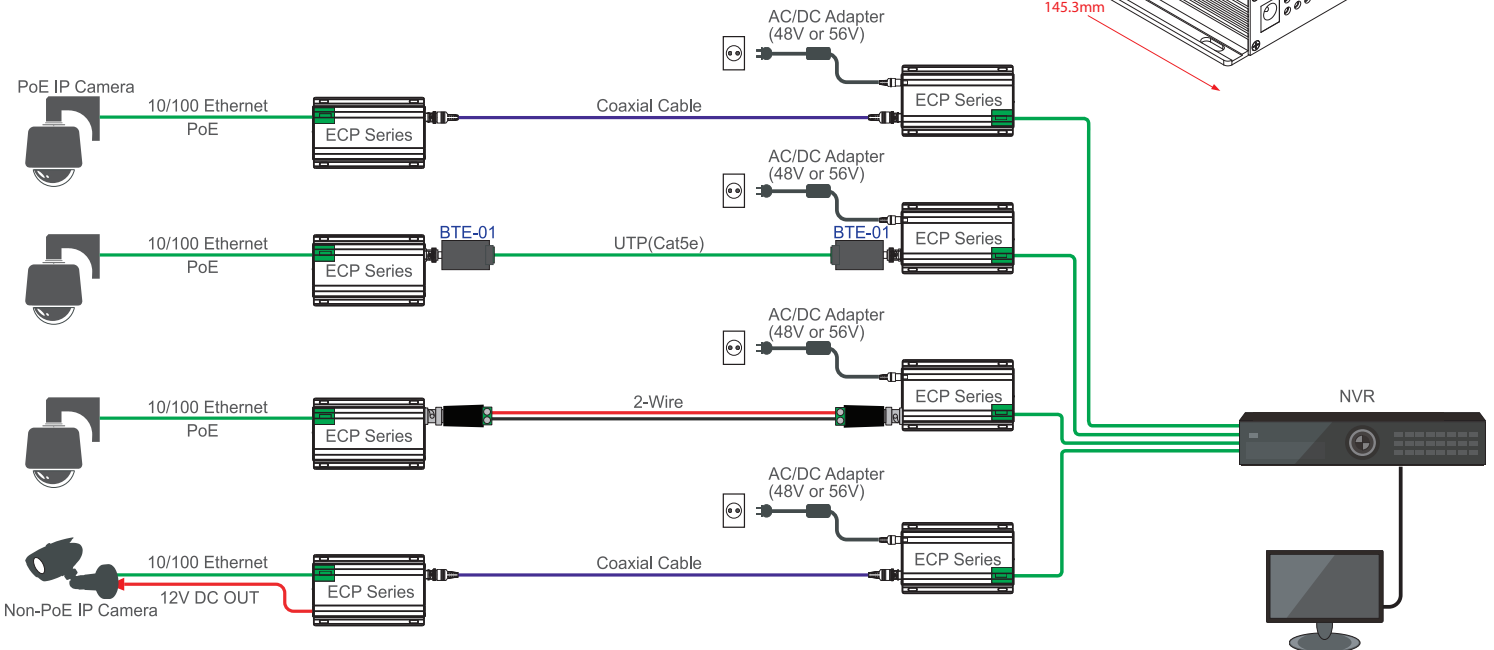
145.3mm

AC/DC Adapter
(48V or 56V)

PoE IP Camera

10/100 Ethernet
PoE

ECP Series

Coaxial Cable

ECP Series

AC/DC Adapter
(48V or 56V)

10/100 Ethernet
PoE

ECP Series

BTE-01

UTP(Cat5e)

BTE-01

ECP Series

AC/DC Adapter
(48V or 56V)

10/100 Ethernet
PoE

ECP Series

2-Wire

ECP Series

NVR

AC/DC Adapter
(48V or 56V)

10/100 Ethernet

12V DC OUT

Non-PoE IP Camera

ECP Series

Coaxial Cable

ECP Series